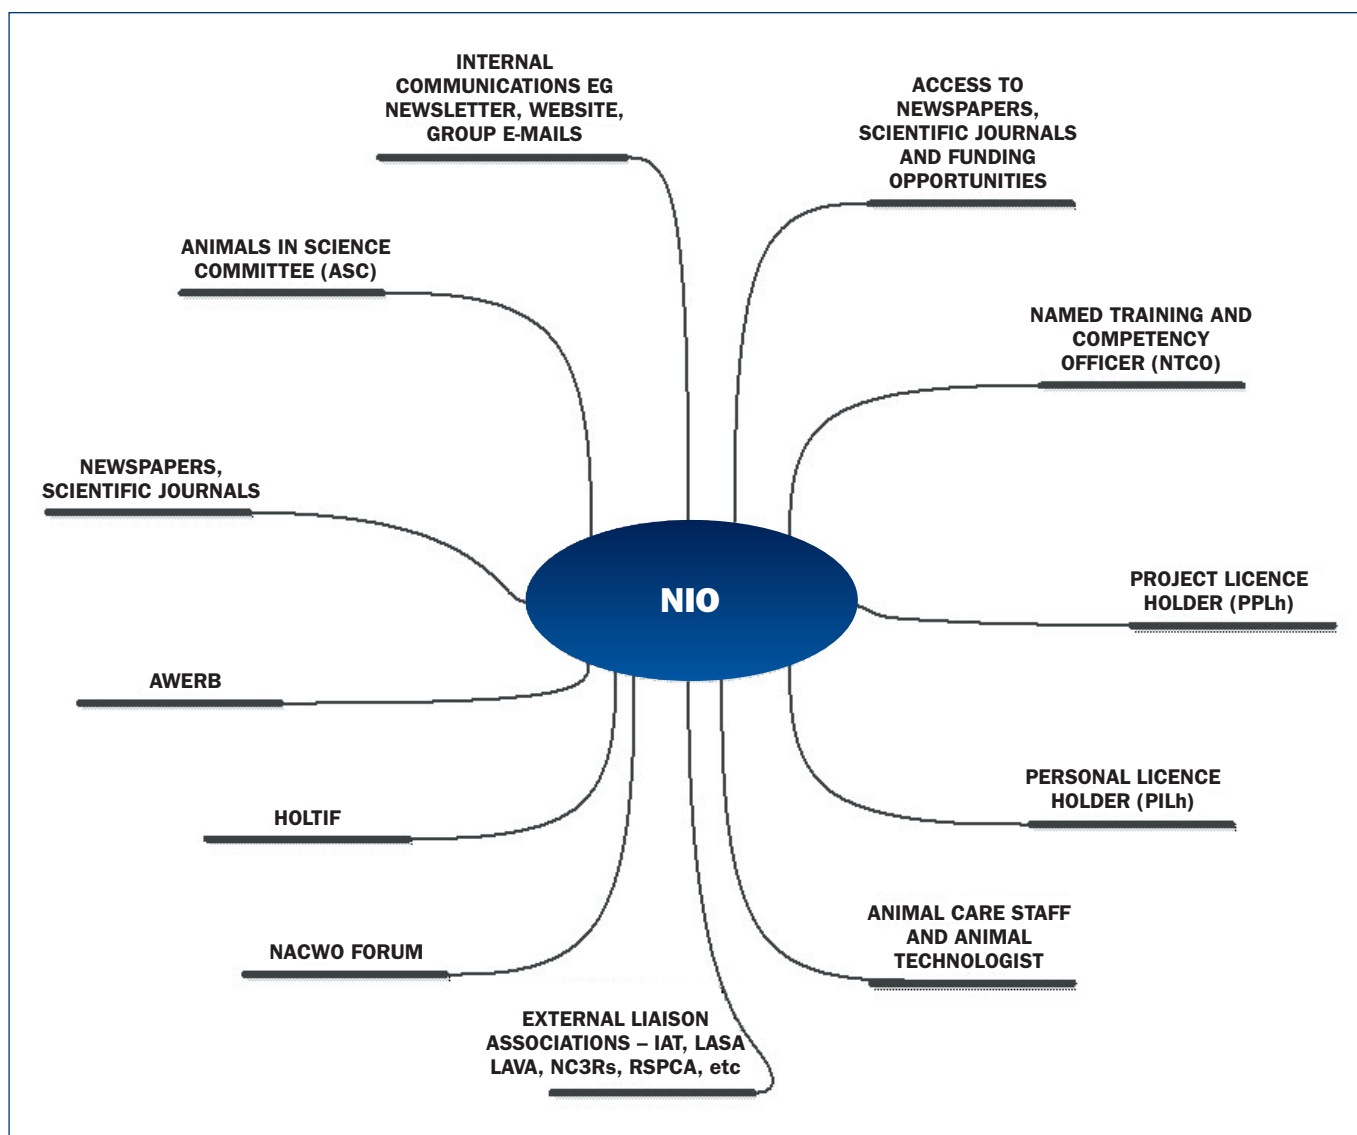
INTERNAL COMMUNICATIONS EG NEWSLETTER, WEBSITE, GROUP E-MAILS

ACCESS TO NEWSPAPERS, SCIENTIFIC JOURNALS AND FUNDING OPPORTUNITIES

ANIMALS IN SCIENCE COMMITTEE (ASC)

NAMED TRAINING AND COMPETENCY OFFICER (NTCO)

NEWSPAPERS, SCIENTIFIC JOURNALS

NIO

PROJECT LICENCE HOLDER (PPLh)

AWERB

HOLTIF

PERSONAL LICENCE HOLDER (PILh)

ANIMAL CARE STAFF AND ANIMAL TECHNOLOGIST

NACWO FORUM

EXTERNAL LIAISON ASSOCIATIONS – IAT, LASA LAVA, NC3Rs, RSPCA, etc